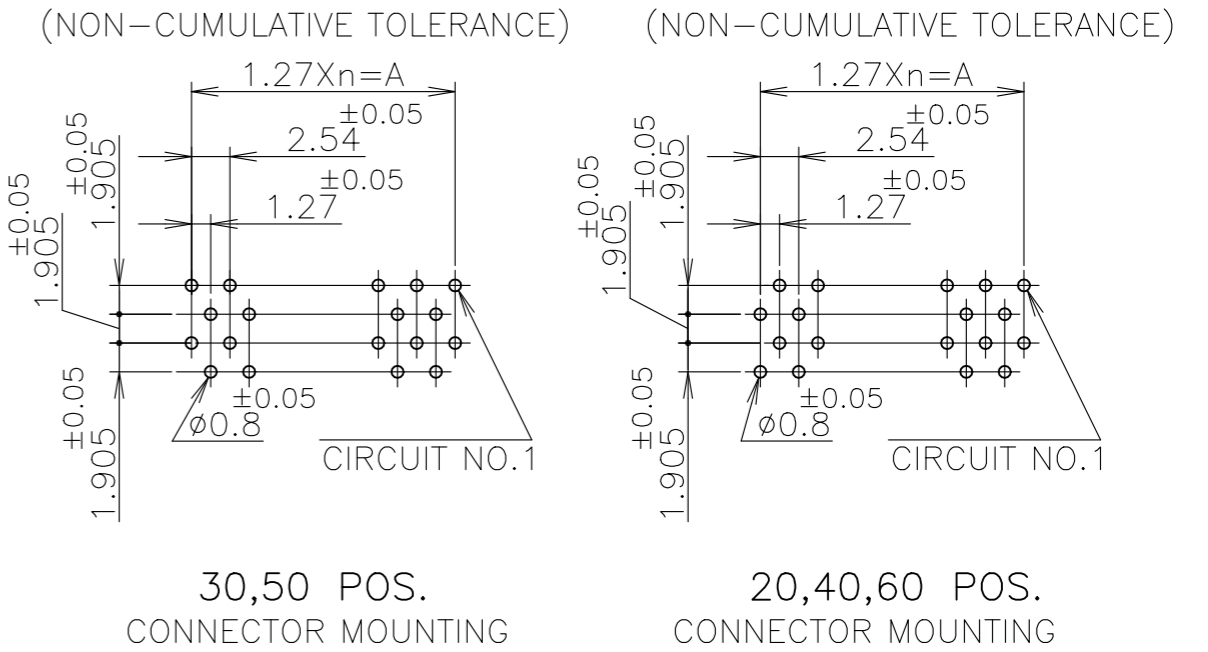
(NON-CUMULATIVE TOLERANCE)

1.27Xn=A

±0.05
2.54

±0.05
1.27

±0.05
1.905

±0.05
1.905

±0.05
1.905

±0.05
Ø0.8

CIRCUIT NO.1

30,50 POS.
CONNECTOR MOUNTING

(NON-CUMULATIVE TOLERANCE)

1.27Xn=A

±0.05
2.54

±0.05
1.27

±0.05
1.905

±0.05
1.905

±0.05
1.905

±0.05
Ø0.8

CIRCUIT NO.1

20,40,60 POS.
CONNECTOR MOUNTING